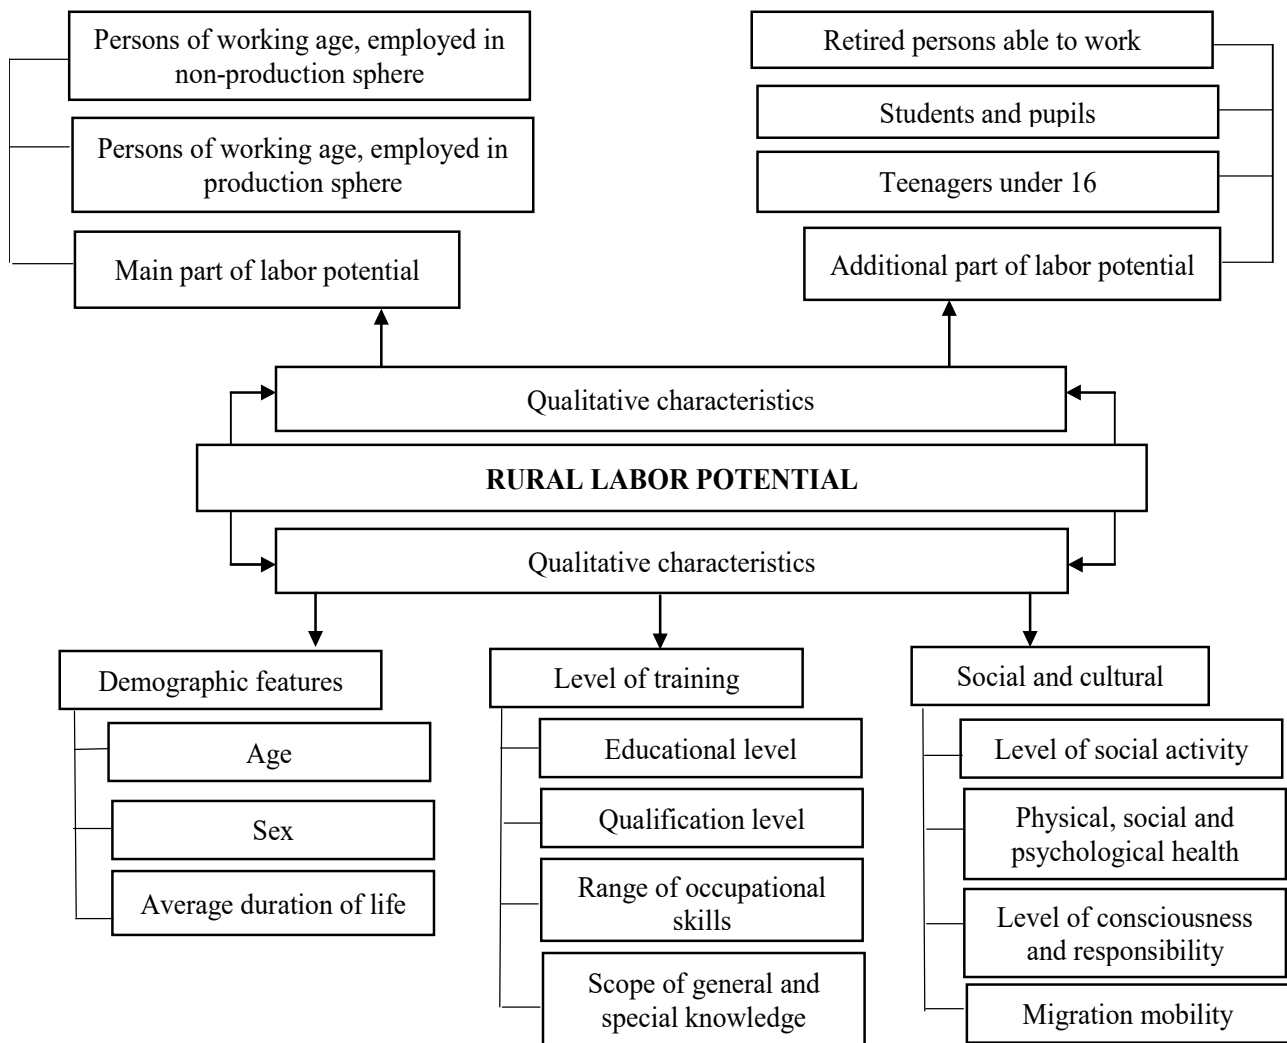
Persons of working age, employed in non-production sphere

Persons of working age, employed in production sphere

Main part of labor potential

Retired persons able to work

Students and pupils

Teenagers under 16

Additional part of labor potential

Qualitative characteristics

**RURAL LABOR POTENTIAL**

Qualitative characteristics

Demographic features

Age

Sex

Average duration of life

Level of training

Educational level

Qualification level

Range of occupational skills

Scope of general and special knowledge

Social and cultural

Level of social activity

Physical, social and psychological health

Level of consciousness and responsibility

Migration mobility